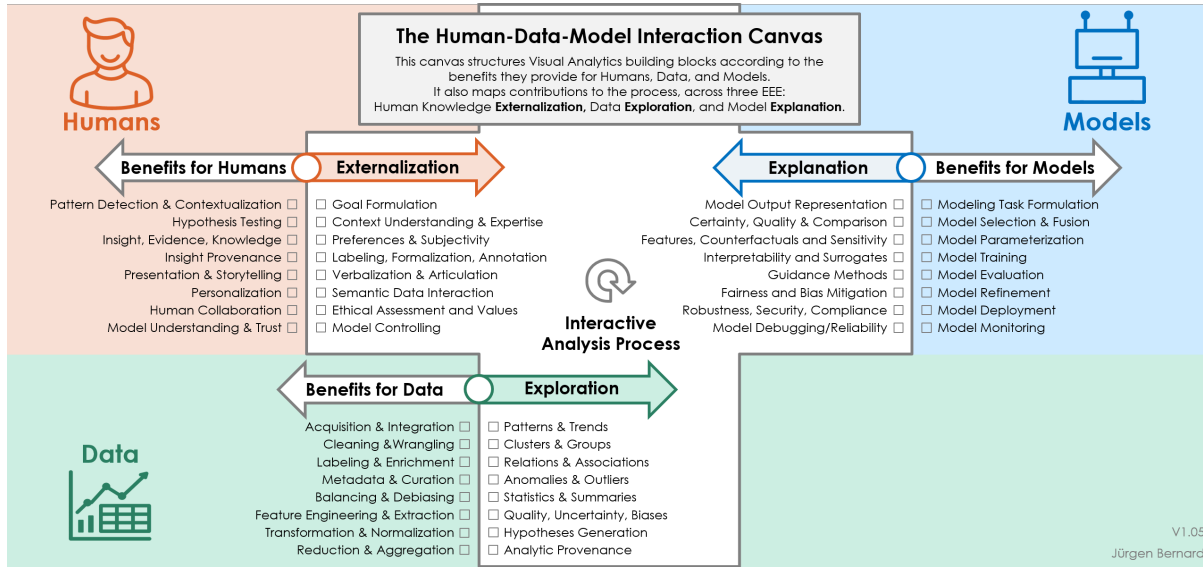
The Human-Data-Model Interaction Canvas

This canvas structures Visual Analytics building blocks according to the benefits they provide for Humans, Data, and Models. It also maps contributions to the process, across three EEE: Human Knowledge **Externalization,** Data **Exploration**, and Model **Explanation**.

Humans

Models

Benefits for Humans

Externalization

Explanation

Benefits for Models

Pattern Detection & Contextualization ☐
Hypothesis Testing ☐
Insight, Evidence, Knowledge ☐
Insight Provenance ☐
Presentation & Storytelling ☐
Personalization ☐
Human Collaboration ☐
Model Understanding & Trust ☐

☐ Goal Formulation
☐ Context Understanding & Expertise
☐ Preferences & Subjectivity
☐ Labeling, Formalization, Annotation
☐ Verbalization & Articulation
☐ Semantic Data Interaction
☐ Ethical Assessment and Values
☐ Model Controlling

Model Output Representation ☐
Certainty, Quality & Comparison ☐
Features, Counterfactuals and Sensitivity ☐
Interpretability and Surrogates ☐
Guidance Methods ☐
Fairness and Bias Mitigation ☐
Robustness, Security, Compliance ☐
Model Debugging/Reliability ☐

☐ Modeling Task Formulation
☐ Model Selection & Fusion
☐ Model Parameterization
☐ Model Training
☐ Model Evaluation
☐ Model Refinement
☐ Model Deployment
☐ Model Monitoring

Interactive Analysis Process

Benefits for Data

Exploration

Data

Acquisition & Integration ☐
Cleaning &Wrangling ☐
Labeling & Enrichment ☐
Metadata & Curation ☐
Balancing & Debiasing ☐
Feature Engineering & Extraction ☐
Transformation & Normalization ☐
Reduction & Aggregation ☐

☐ Patterns & Trends
☐ Clusters & Groups
☐ Relations & Associations
☐ Anomalies & Outliers
☐ Statistics & Summaries
☐ Quality, Uncertainty, Biases
☐ Hypotheses Generation
☐ Analytic Provenance

V1.05
Jürgen Bernard